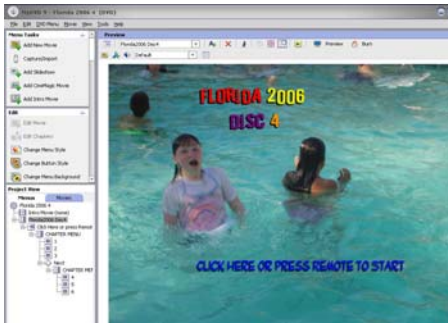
MyDVD 9 - Florida 2006 4 (DVD)

File Edit DVD Menu Movie View Tools Help

Menu Tasks

Add New Movie

Capture/Import

Add Slideshow

Add OneMagic Movie

Add Intro Movie

Edit

Edit Movie

Edit Chapters

Change Menu Style

Change Button Style

Change Menu Background

Project View

Menus

Movies

Florida 2006 4

Intro Movie (none)

Florida2006 Disc4

Click Here or press Remot

CHAPTER MENU

1

2

3

Next

CHAPTER MEI

4

5

6

Preview

Florida2006 Disc4

Default

Preview

Burn

FLORIDA 2006

DISC 4

CLICK HERE OR PRESS REMOTE TO START